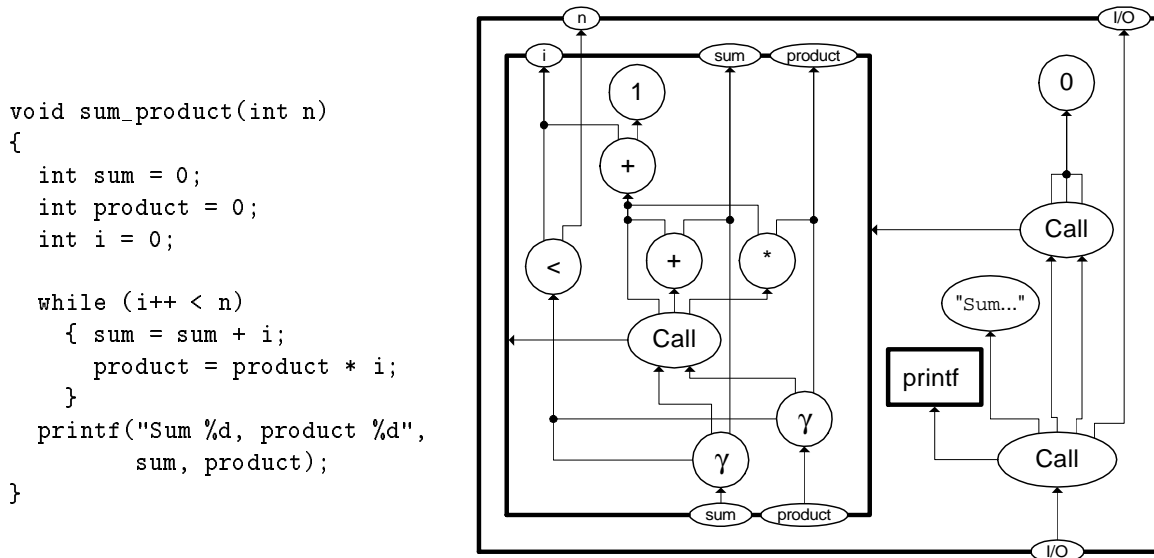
void sum_product(int n)
{
  int sum = 0;
  int product = 0;
  int i = 0;

  while (i++ < n)
    { sum = sum + i;
      product = product * i;
    }
  printf("Sum %d, product %d",
         sum, product);
}

n
I/O
i
sum
product
1
0
+
Call
<
+
*
"Sum..."
Call
printf
γ
γ
Call
sum
product
I/O